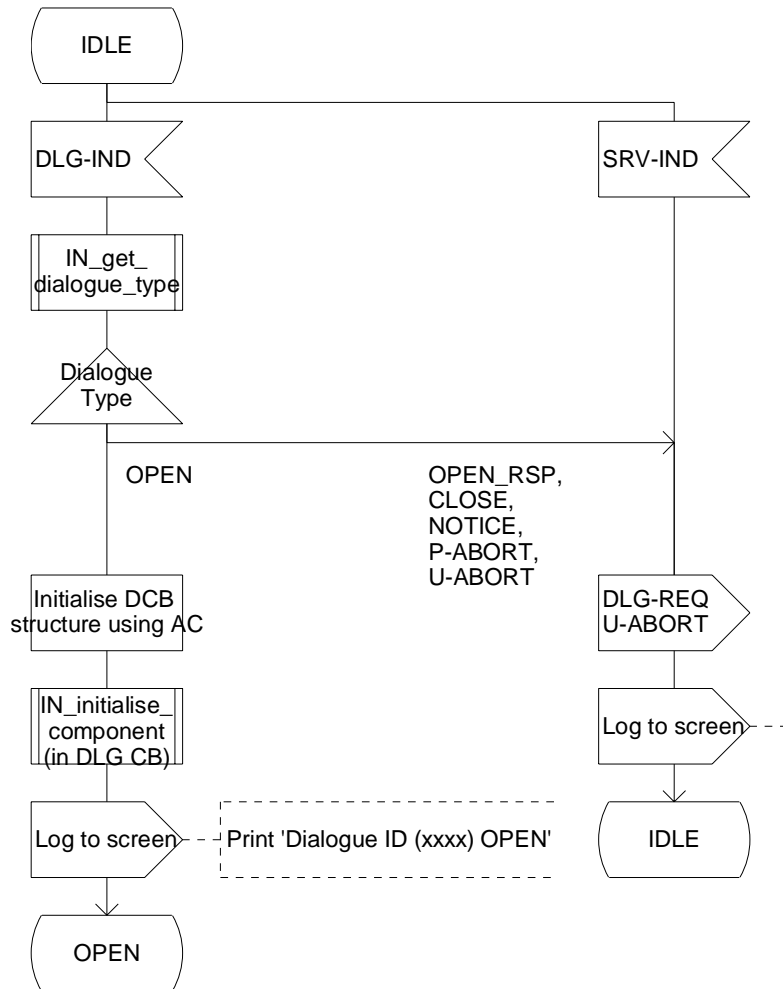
IDLE

DLG-IND

SRV-IND

IN_get_ dialogue_type

Dialogue Type

OPEN

OPEN_RSP, CLOSE, NOTICE, P-ABORT, U-ABORT

Initialise DCB structure using AC

DLG-REQ U-ABORT

IN_initialise_ component (in DLG CB)

Log to screen

Log to screen

Print 'Dialogue ID (xxxx) OPEN'

IDLE

OPEN